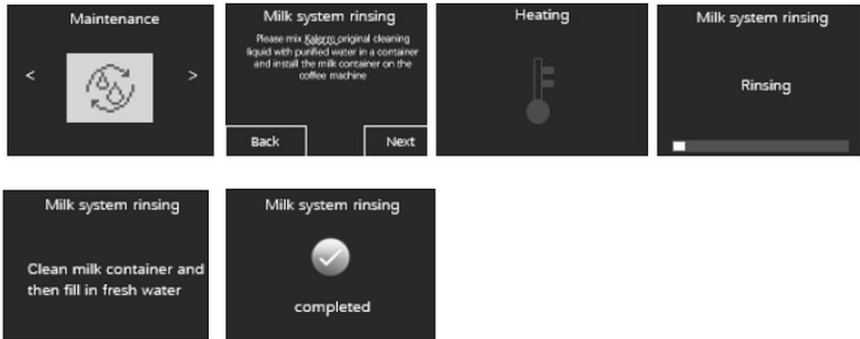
Maintenance

<

>

Milk system rinsing

Please mix Kalerm original cleaning liquid with purified water in a container and install the milk container on the coffee machine

Back

Next

Heating

Milk system rinsing

Rinsing

Milk system rinsing

Clean milk container and then fill in fresh water

Milk system rinsing

completed